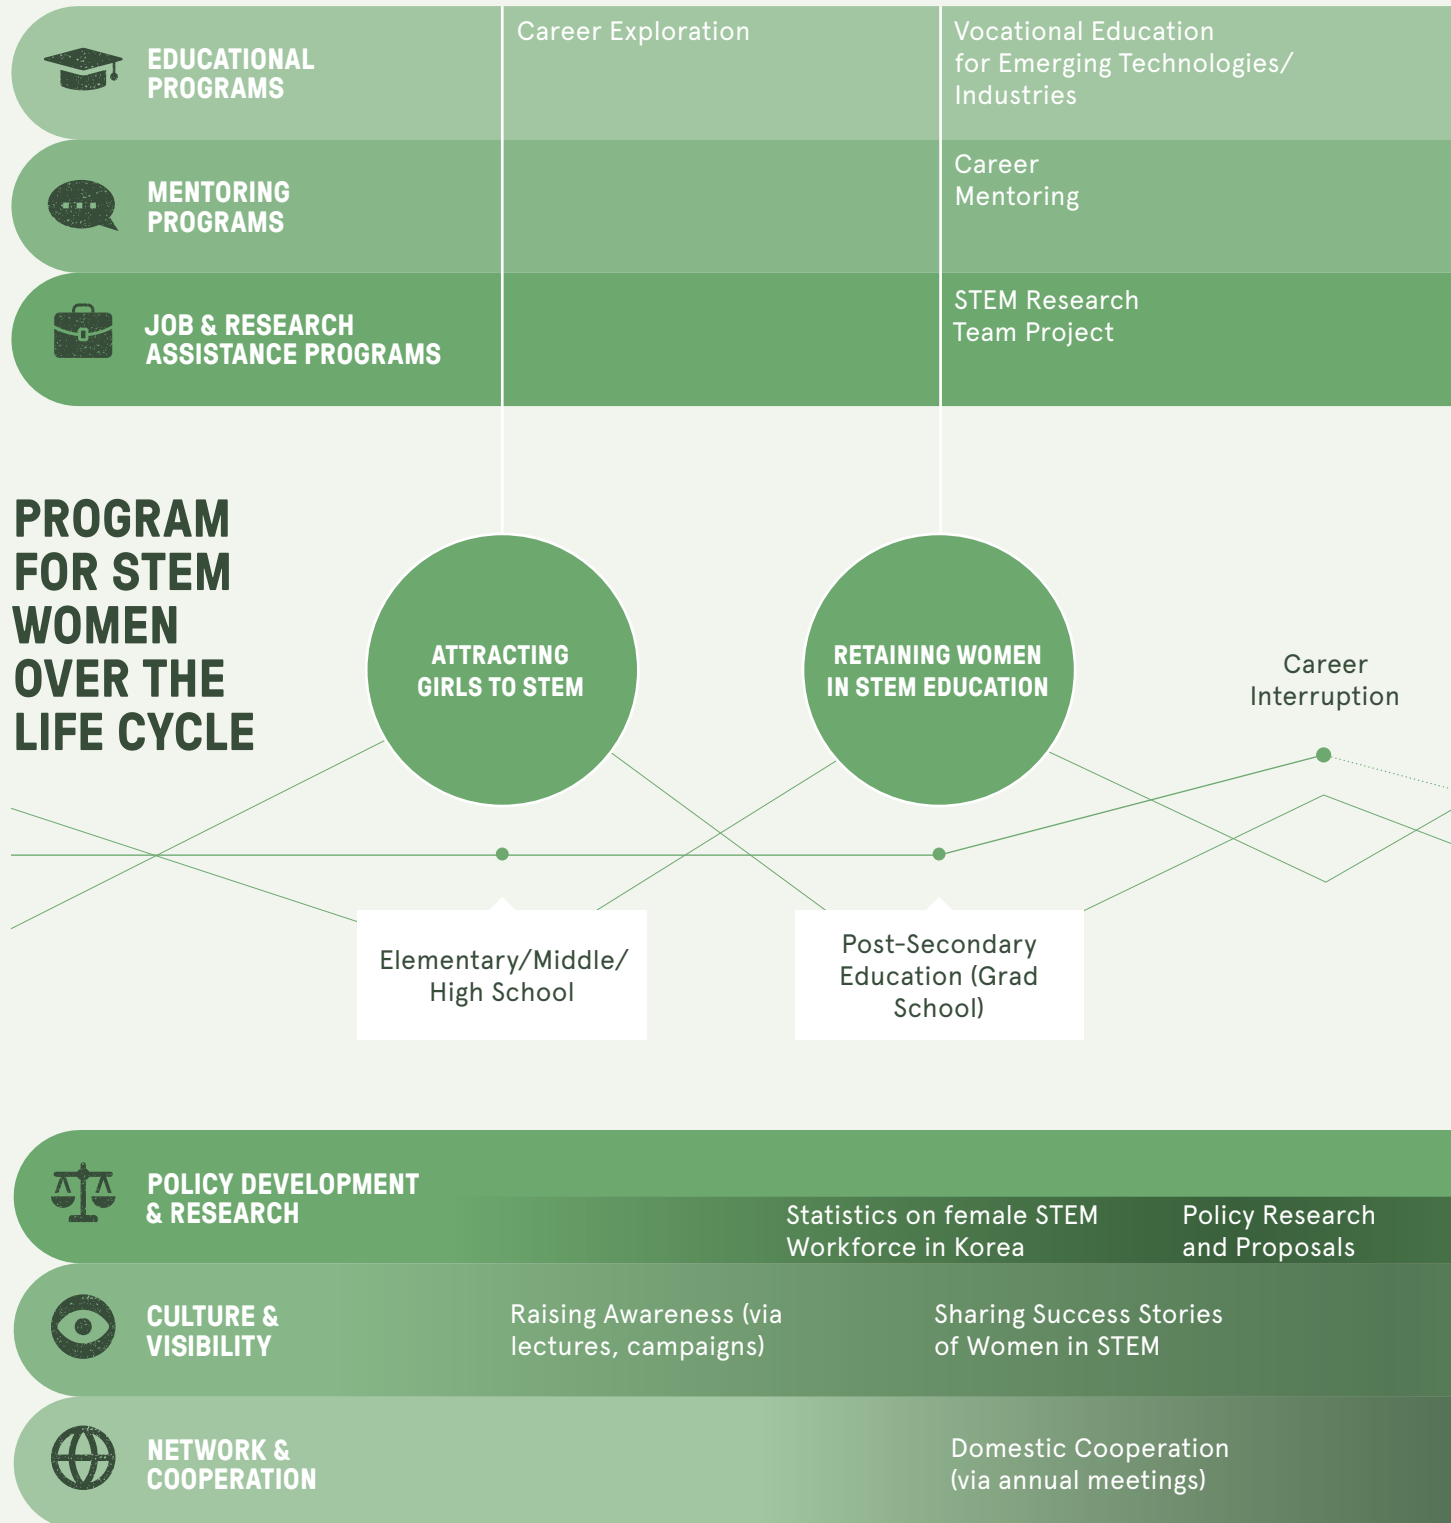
EDUCATIONAL PROGRAMS

Career Exploration

Vocational Education for Emerging Technologies/ Industries

MENTORING PROGRAMS

Career Mentoring

JOB & RESEARCH ASSISTANCE PROGRAMS

STEM Research Team Project

PROGRAM FOR STEM WOMEN OVER THE LIFE CYCLE

ATTRACTING GIRLS TO STEM

RETAINING WOMEN IN STEM EDUCATION

Career Interruption

Elementary/Middle/ High School

Post-Secondary Education (Grad School)

POLICY DEVELOPMENT & RESEARCH

Statistics on female STEM Workforce in Korea

Policy Research and Proposals

CULTURE & VISIBILITY

Raising Awareness (via lectures, campaigns)

Sharing Success Stories of Women in STEM

NETWORK & COOPERATION

Domestic Cooperation (via annual meetings)